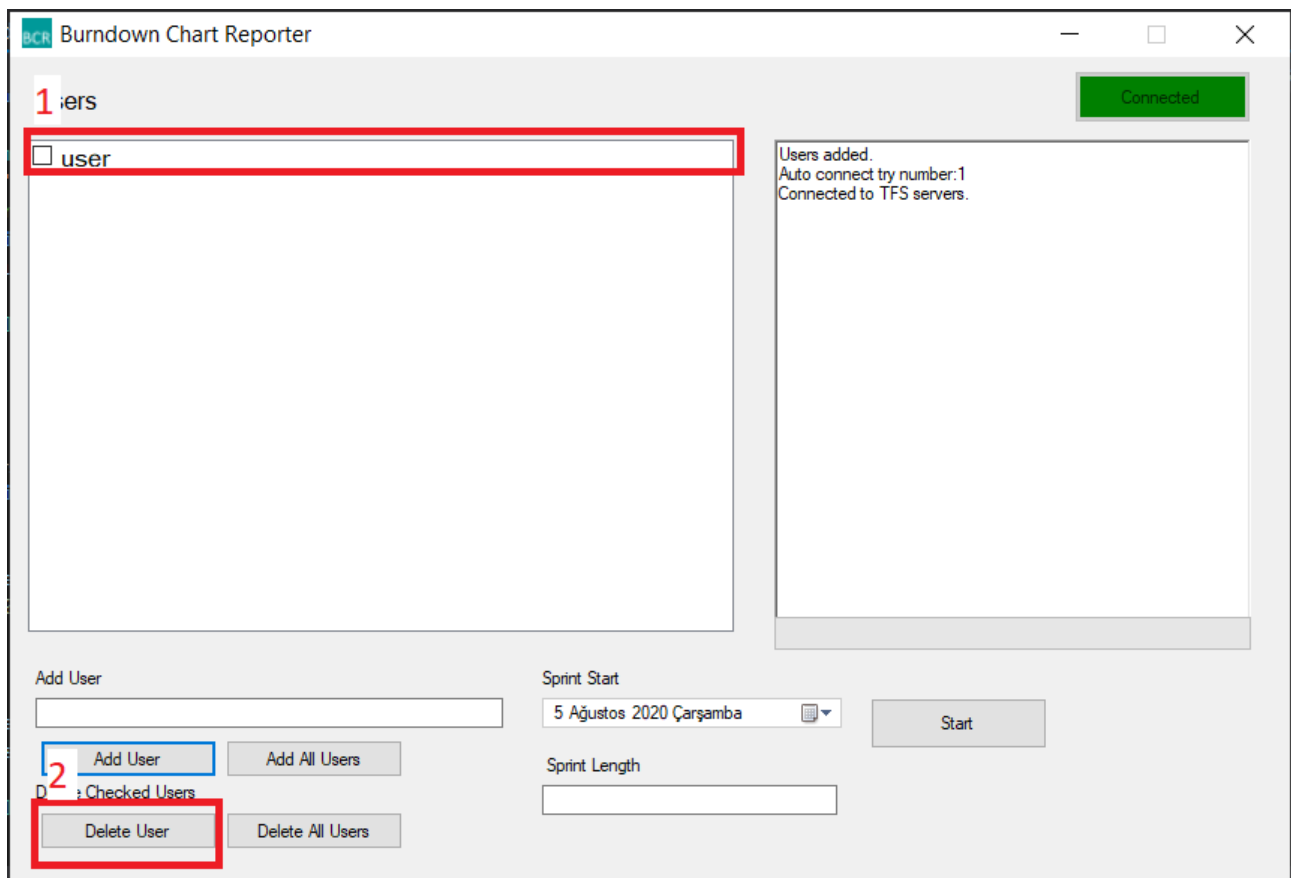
BCR Burndown Chart Reporter

1 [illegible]sers

Connected

user

Users added.
Auto connect try number:1
Connected to TFS servers.

Add User

Add User

Add All Users

2

D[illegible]e Checked Users

Delete User

Delete All Users

Sprint Start

5 Ağustos 2020 Çarşamba

Start

Sprint Length